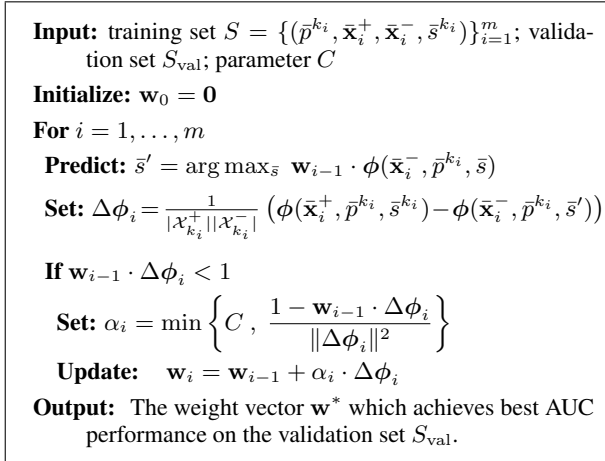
**Input:** training set $S = \{(\bar{p}^{k_i}, \bar{\mathbf{x}}_i^+, \bar{\mathbf{x}}_i^-, \bar{s}^{k_i})\}_{i=1}^m$; validation set $S_{\text{val}}$; parameter $C$

**Initialize:** $\mathbf{w}_0 = \mathbf{0}$

**For** $i = 1, \ldots, m$

**Predict:** $\bar{s}' = \arg\max_{\bar{s}} \ \mathbf{w}_{i-1} \cdot \boldsymbol{\phi}(\bar{\mathbf{x}}_i^-, \bar{p}^{k_i}, \bar{s})$

**Set:** $\Delta\boldsymbol{\phi}_i = \frac{1}{|\mathcal{X}_{k_i}^+||\mathcal{X}_{k_i}^-|} \left(\boldsymbol{\phi}(\bar{\mathbf{x}}_i^+, \bar{p}^{k_i}, \bar{s}^{k_i}) - \boldsymbol{\phi}(\bar{\mathbf{x}}_i^-, \bar{p}^{k_i}, \bar{s}')\right)$

**If** $\mathbf{w}_{i-1} \cdot \Delta\boldsymbol{\phi}_i < 1$

**Set:** $\alpha_i = \min\left\{C \ , \ \frac{1 - \mathbf{w}_{i-1} \cdot \Delta\boldsymbol{\phi}_i}{\|\Delta\boldsymbol{\phi}_i\|^2}\right\}$

**Update:** $\mathbf{w}_i = \mathbf{w}_{i-1} + \alpha_i \cdot \Delta\boldsymbol{\phi}_i$

**Output:** The weight vector $\mathbf{w}^*$ which achieves best AUC performance on the validation set $S_{\text{val}}$.